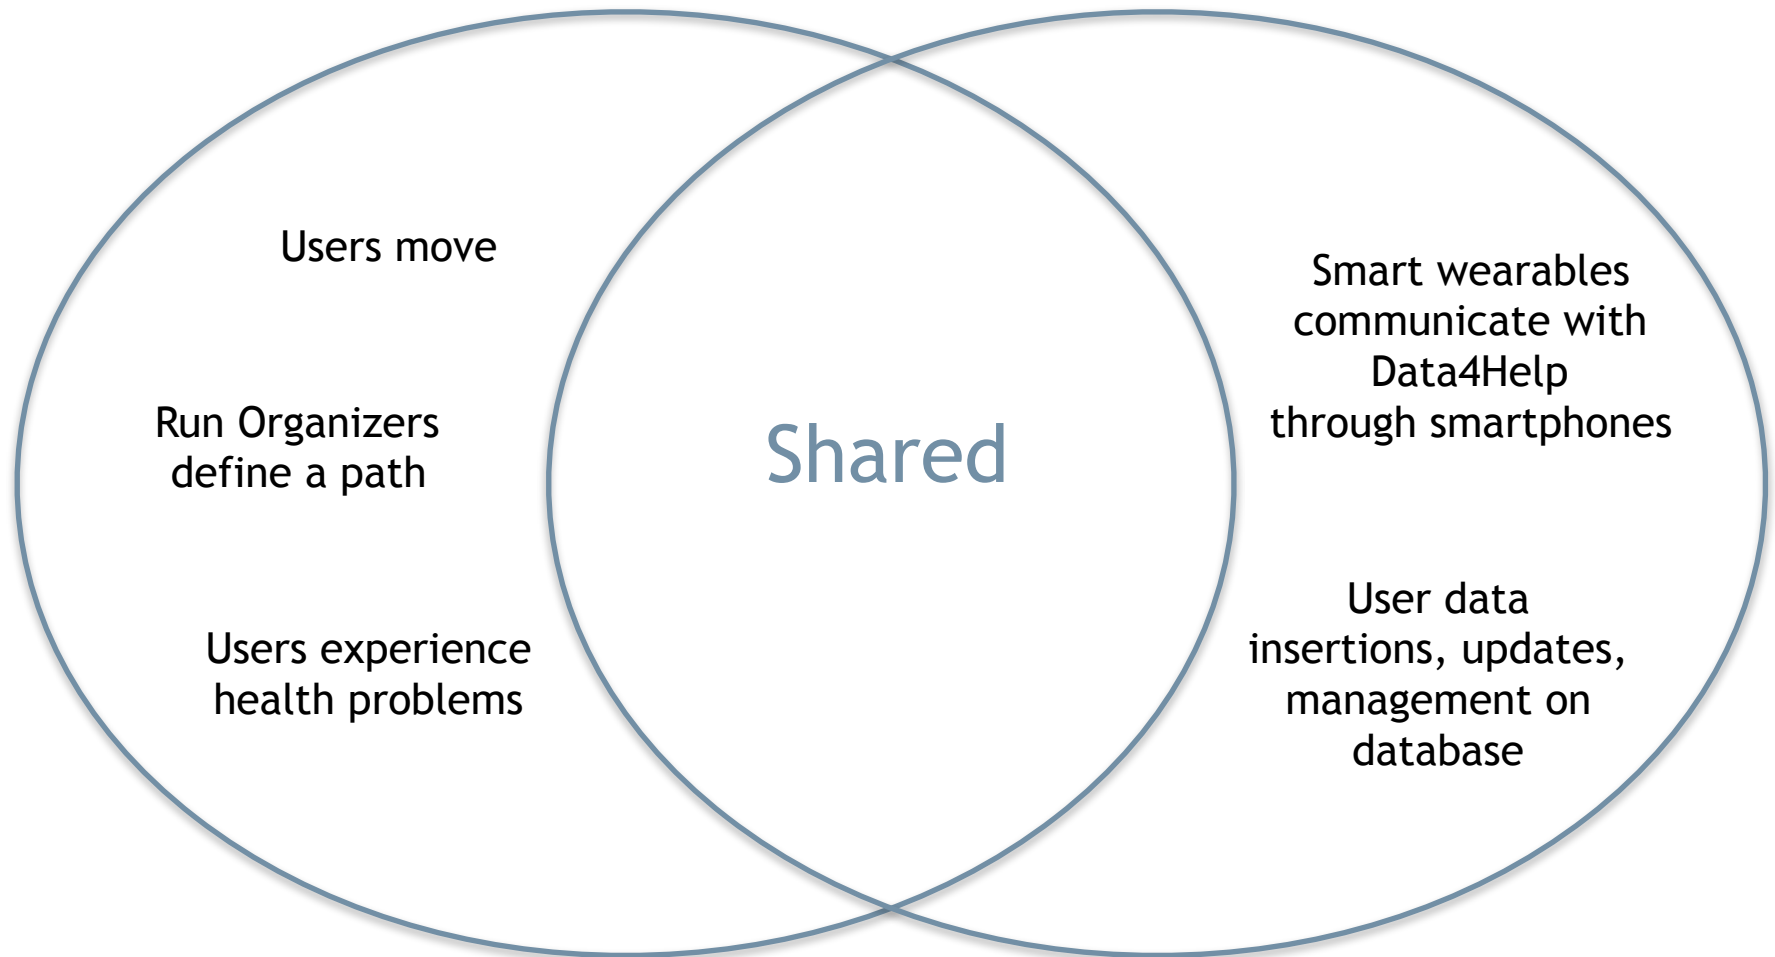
Users move

Run Organizers define a path

Users experience health problems

Shared

Smart wearables communicate with Data4Help through smartphones

User data insertions, updates, management on database